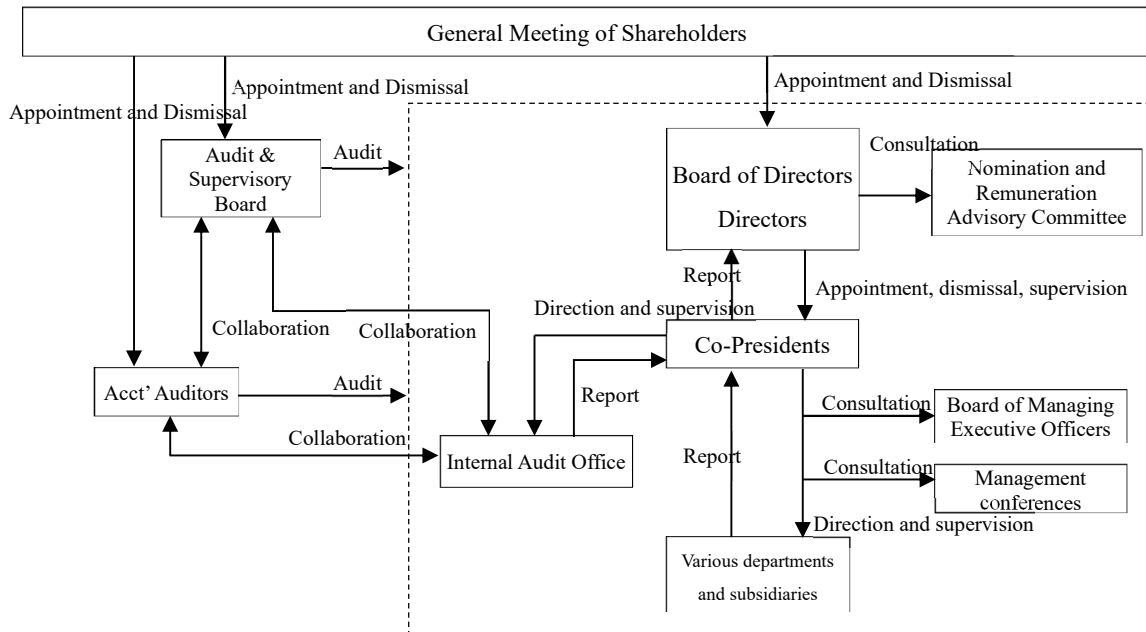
General Meeting of Shareholders

Appointment and Dismissal

Appointment and Dismissal

Appointment and Dismissal

Audit & Supervisory Board

Audit

Board of Directors

Directors

Consultation

Nomination and Remuneration Advisory Committee

Report

Appointment, dismissal, supervision

Direction and supervision

Collaboration

Collaboration

Co-Presidents

Acct' Auditors

Audit

Report

Collaboration

Internal Audit Office

Consultation

Board of Managing Executive Officers

Report

Consultation

Management conferences

Direction and supervision

Various departments and subsidiaries